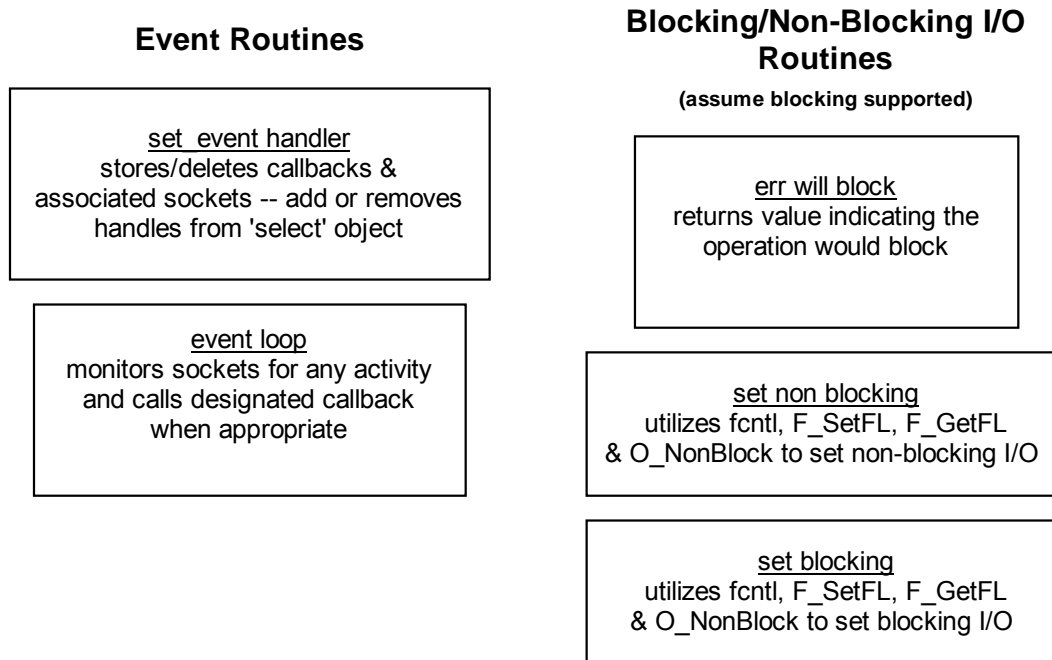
**Event Routines**

set_event handler
stores/deletes callbacks & associated sockets -- add or removes handles from 'select' object

event loop
monitors sockets for any activity and calls designated callback when appropriate

**Blocking/Non-Blocking I/O Routines**

(assume blocking supported)

err will block
returns value indicating the operation would block

set non blocking
utilizes fcntl, F_SetFL, F_GetFL & O_NonBlock to set non-blocking I/O

set blocking
utilizes fcntl, F_SetFL, F_GetFL & O_NonBlock to set blocking I/O